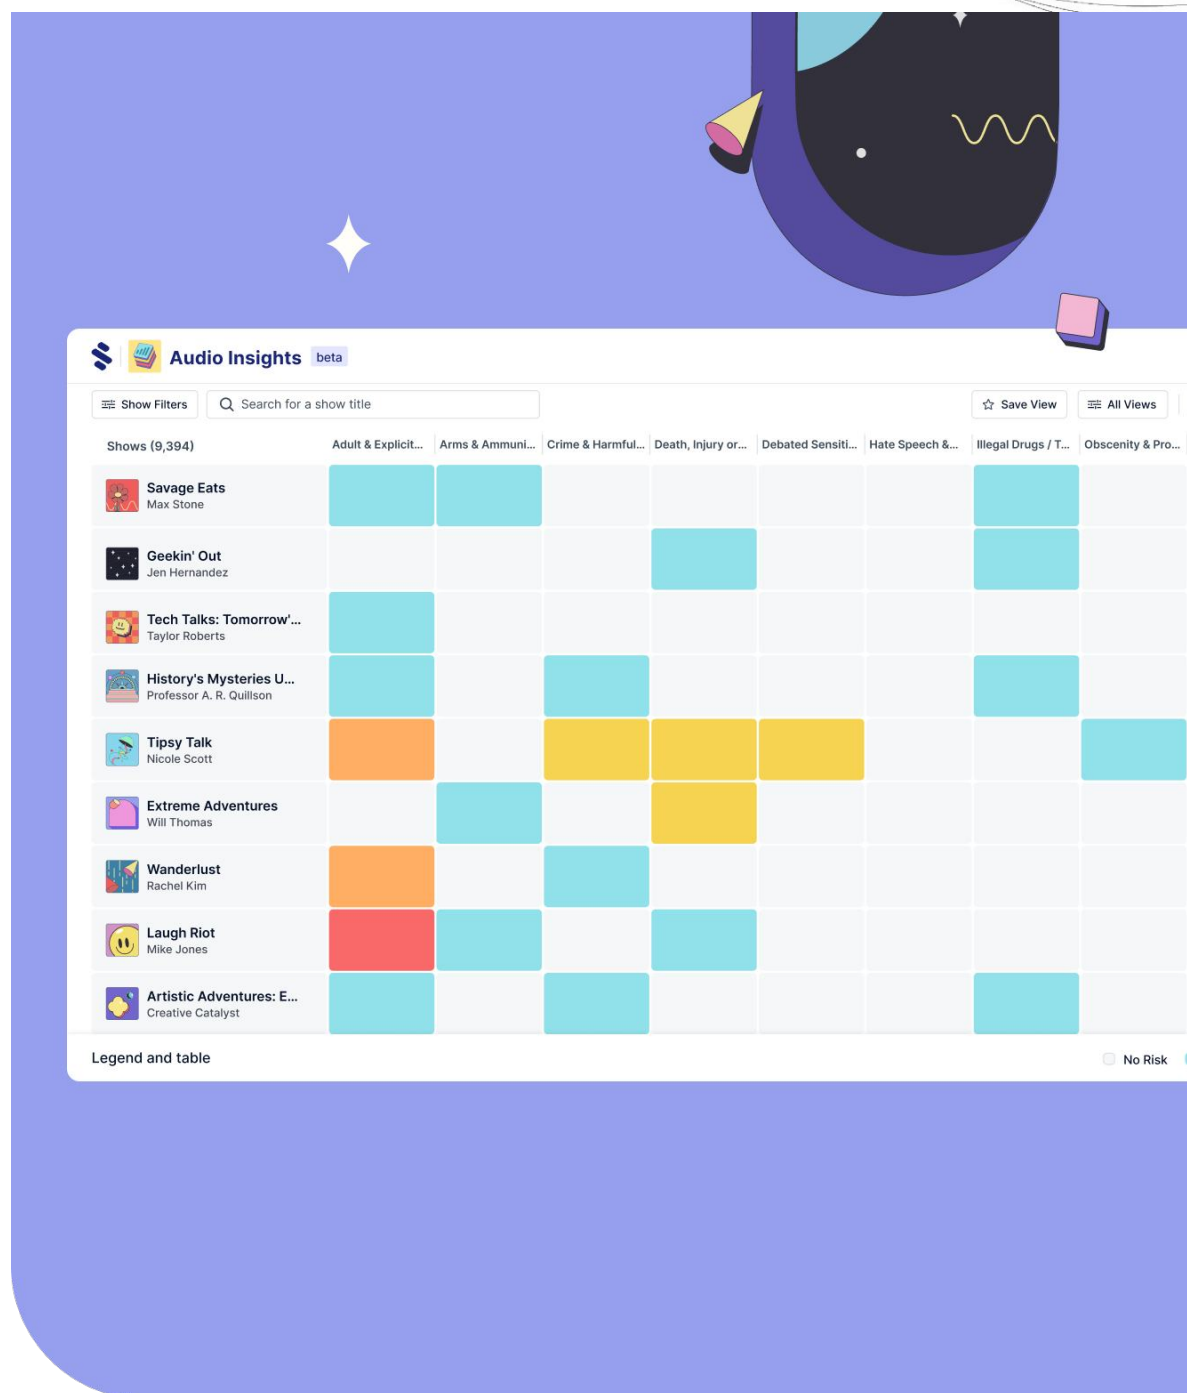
Audio Insights beta

Show Filters

Search for a show title

Save View

All Views

| Shows (9,394) | Adult & Explicit... | Arms & Ammuni... | Crime & Harmful... | Death, Injury or... | Debated Sensiti... | Hate Speech &... | Illegal Drugs / T... | Obscenity & Pro... |
|---|---|---|---|---|---|---|---|---|
| Savage Eats Max Stone | | | | | | | | |
| Geekin' Out Jen Hernandez | | | | | | | | |
| Tech Talks: Tomorrow'... Taylor Roberts | | | | | | | | |
| History's Mysteries U... Professor A. R. Quillson | | | | | | | | |
| Tipsy Talk Nicole Scott | | | | | | | | |
| Extreme Adventures Will Thomas | | | | | | | | |
| Wanderlust Rachel Kim | | | | | | | | |
| Laugh Riot Mike Jones | | | | | | | | |
| Artistic Adventures: E... Creative Catalyst | | | | | | | | |

Legend and table

No Risk